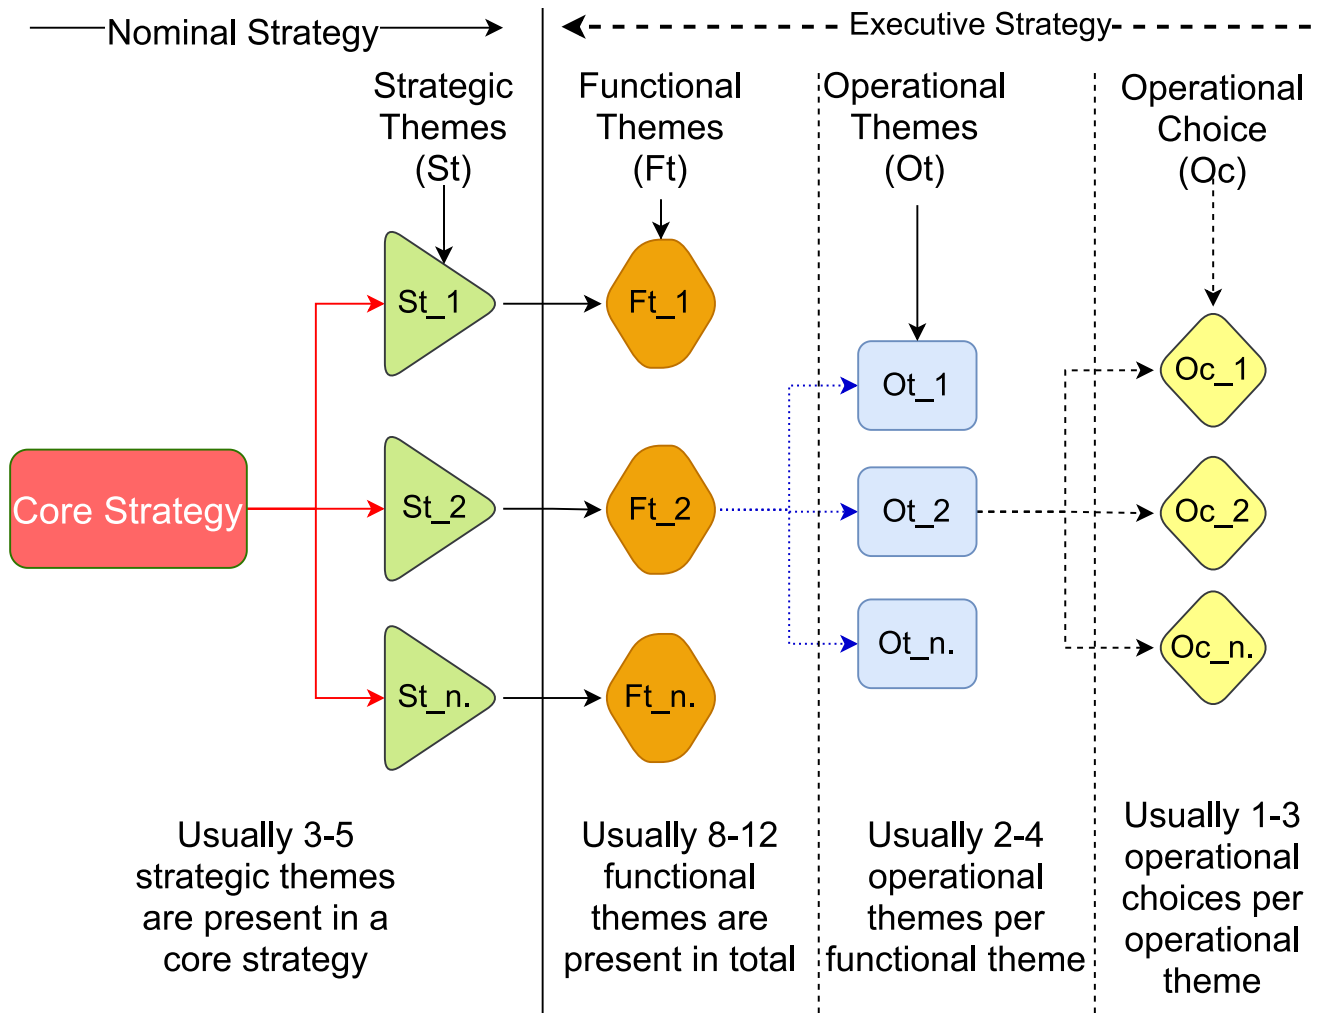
Nominal Strategy

Executive Strategy

Strategic Themes (St)

Functional Themes (Ft)

Operational Themes (Ot)

Operational Choice (Oc)

St_1

Ft_1

Ot_1

Oc_1

Core Strategy

St_2

Ft_2

Ot_2

Oc_2

Ot_n.

Oc_n.

St_n.

Ft_n.

Usually 3-5 strategic themes are present in a core strategy

Usually 8-12 functional themes are present in total

Usually 2-4 operational themes per functional theme

Usually 1-3 operational choices per operational theme